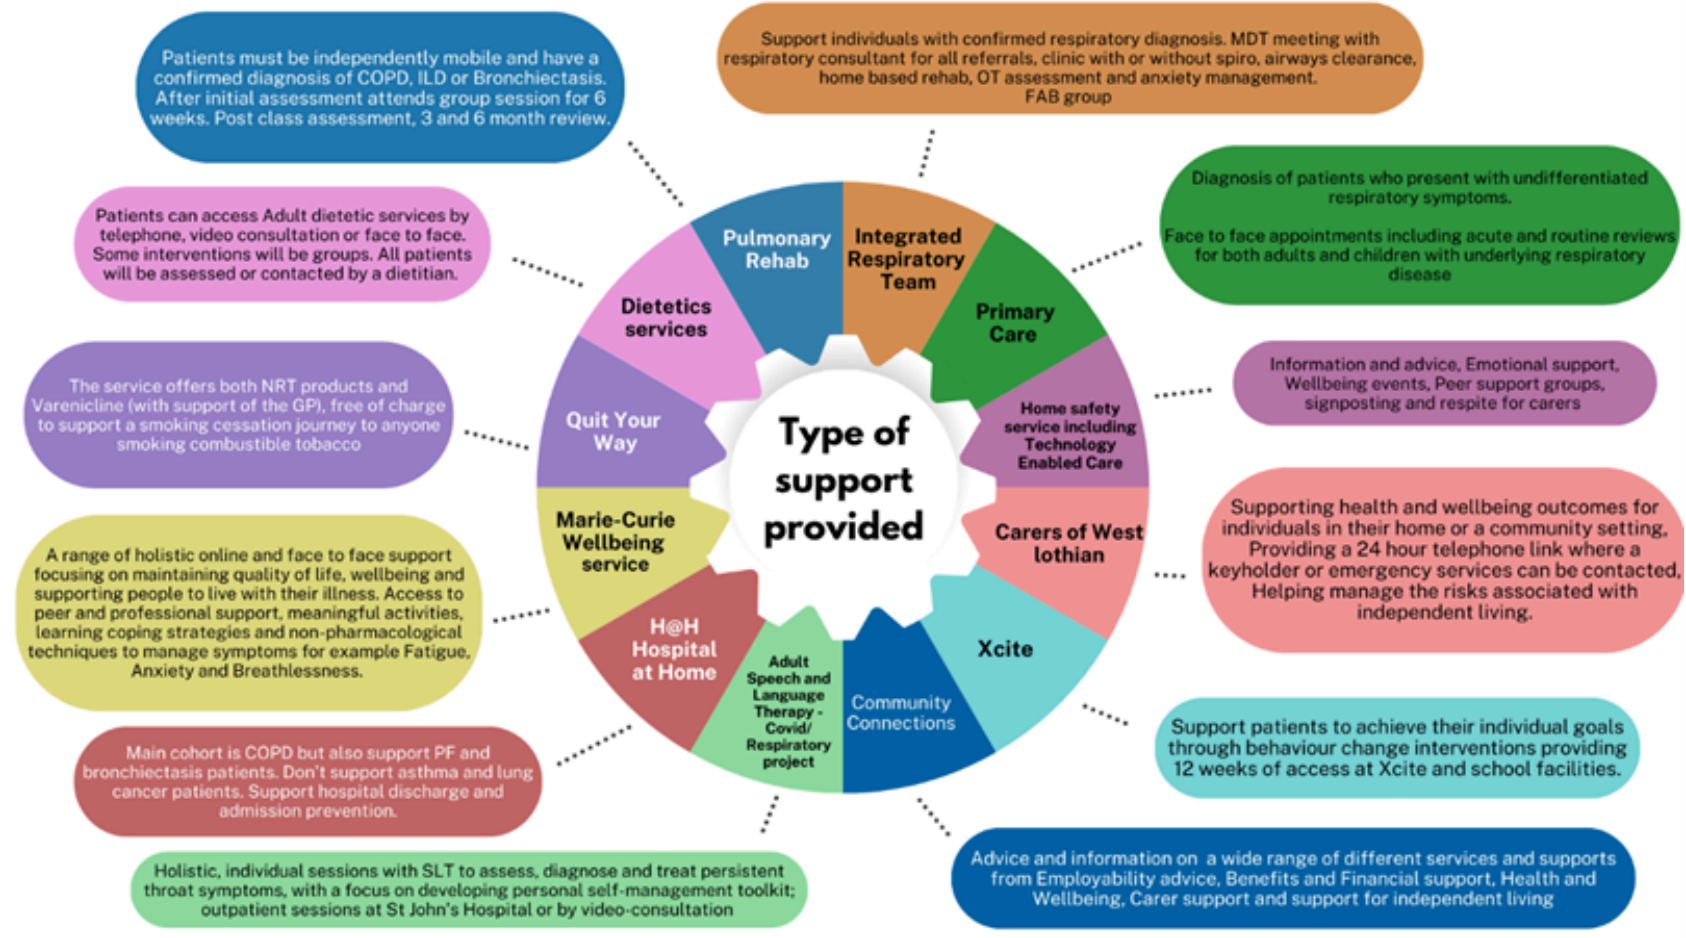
Type of support provided

Pulmonary Rehab

Patients must be independently mobile and have a confirmed diagnosis of COPD, ILD or Bronchiectasis. After initial assessment attends group session for 6 weeks. Post class assessment, 3 and 6 month review.

Integrated Respiratory Team

Support individuals with confirmed respiratory diagnosis. MDT meeting with respiratory consultant for all referrals, clinic with or without spiro, airways clearance, home based rehab, OT assessment and anxiety management. FAB group

Primary Care

Diagnosis of patients who present with undifferentiated respiratory symptoms.

Face to face appointments including acute and routine reviews for both adults and children with underlying respiratory disease

Home safety service including Technology Enabled Care

Information and advice, Emotional support, Wellbeing events, Peer support groups, signposting and respite for carers

Carers of West lothian

Supporting health and wellbeing outcomes for individuals in their home or a community setting, Providing a 24 hour telephone link where a keyholder or emergency services can be contacted, Helping manage the risks associated with independent living.

Xcite

Support patients to achieve their individual goals through behaviour change interventions providing 12 weeks of access at Xcite and school facilities.

Community Connections

Advice and information on a wide range of different services and supports from Employability advice, Benefits and Financial support, Health and Wellbeing, Carer support and support for independent living

Adult Speech and Language Therapy - Covid/ Respiratory project

Holistic, individual sessions with SLT to assess, diagnose and treat persistent throat symptoms, with a focus on developing personal self-management toolkit; outpatient sessions at St John's Hospital or by video-consultation

H@H Hospital at Home

Main cohort is COPD but also support PF and bronchiectasis patients. Don't support asthma and lung cancer patients. Support hospital discharge and admission prevention.

Marie-Curie Wellbeing service

A range of holistic online and face to face support focusing on maintaining quality of life, wellbeing and supporting people to live with their illness. Access to peer and professional support, meaningful activities, learning coping strategies and non-pharmacological techniques to manage symptoms for example Fatigue, Anxiety and Breathlessness.

Quit Your Way

The service offers both NRT products and Varenicline (with support of the GP), free of charge to support a smoking cessation journey to anyone smoking combustible tobacco

Dietetics services

Patients can access Adult dietetic services by telephone, video consultation or face to face. Some interventions will be groups. All patients will be assessed or contacted by a dietitian.